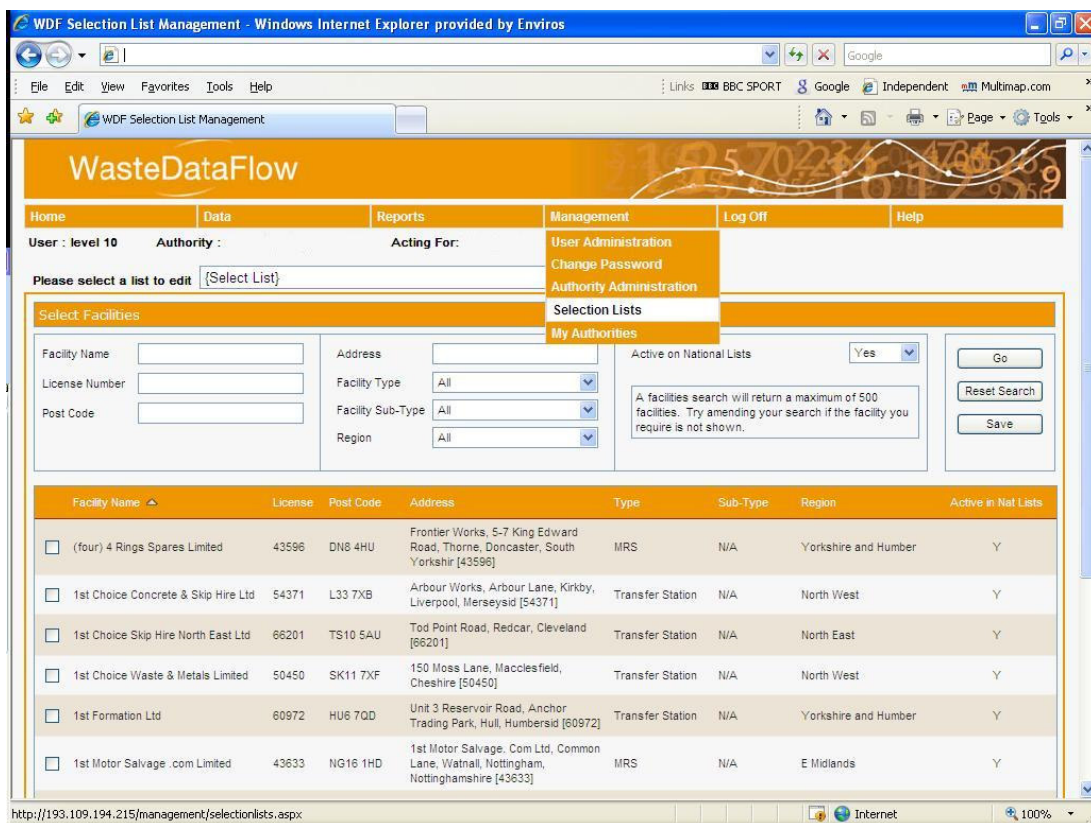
WDF Selection List Management - Windows Internet Explorer provided by Enviros

Google

File Edit View Favorites Tools Help

Links BBC SPORT Google Independent Multimap.com

WDF Selection List Management

Page Tools

WasteDataFlow

Home | Data | Reports | Management | Log Off | Help

User : level 10 Authority : Acting For:

User Administration
Change Password
Authority Administration
Selection Lists
My Authorities

Please select a list to edit {Select List}

Select Facilities

Facility Name
License Number
Post Code

Address
Facility Type All
Facility Sub-Type All
Region All

Active on National Lists Yes

A facilities search will return a maximum of 500 facilities. Try amending your search if the facility you require is not shown.

Go
Reset Search
Save

| | Facility Name | License | Post Code | Address | Type | Sub-Type | Region | Active in Nat Lists |
|---|---|---|---|---|---|---|---|---|
| | (four) 4 Rings Spares Limited | 43596 | DN8 4HU | Frontier Works, 5-7 King Edward Road, Thorne, Doncaster, South Yorkshir [43596] | MRS | N/A | Yorkshire and Humber | Y |
| | 1st Choice Concrete & Skip Hire Ltd | 54371 | L33 7XB | Arbour Works, Arbour Lane, Kirkby, Liverpool, Merseysid [54371] | Transfer Station | N/A | North West | Y |
| | 1st Choice Skip Hire North East Ltd | 66201 | TS10 5AU | Tod Point Road, Redcar, Cleveland [66201] | Transfer Station | N/A | North East | Y |
| | 1st Choice Waste & Metals Limited | 50450 | SK11 7XF | 150 Moss Lane, Macclesfield, Cheshire [50450] | Transfer Station | N/A | North West | Y |
| | 1st Formation Ltd | 60972 | HU6 7QD | Unit 3 Reservoir Road, Anchor Trading Park, Hull, Humbersid [60972] | Transfer Station | N/A | Yorkshire and Humber | Y |
| | 1st Motor Salvage .com Limited | 43633 | NG16 1HD | 1st Motor Salvage. Com Ltd, Common Lane, Watnall, Nottingham, Nottinghamshire [43633] | MRS | N/A | E Midlands | Y |

http://193.109.194.215/management/selectionlists.aspx

Internet

100%